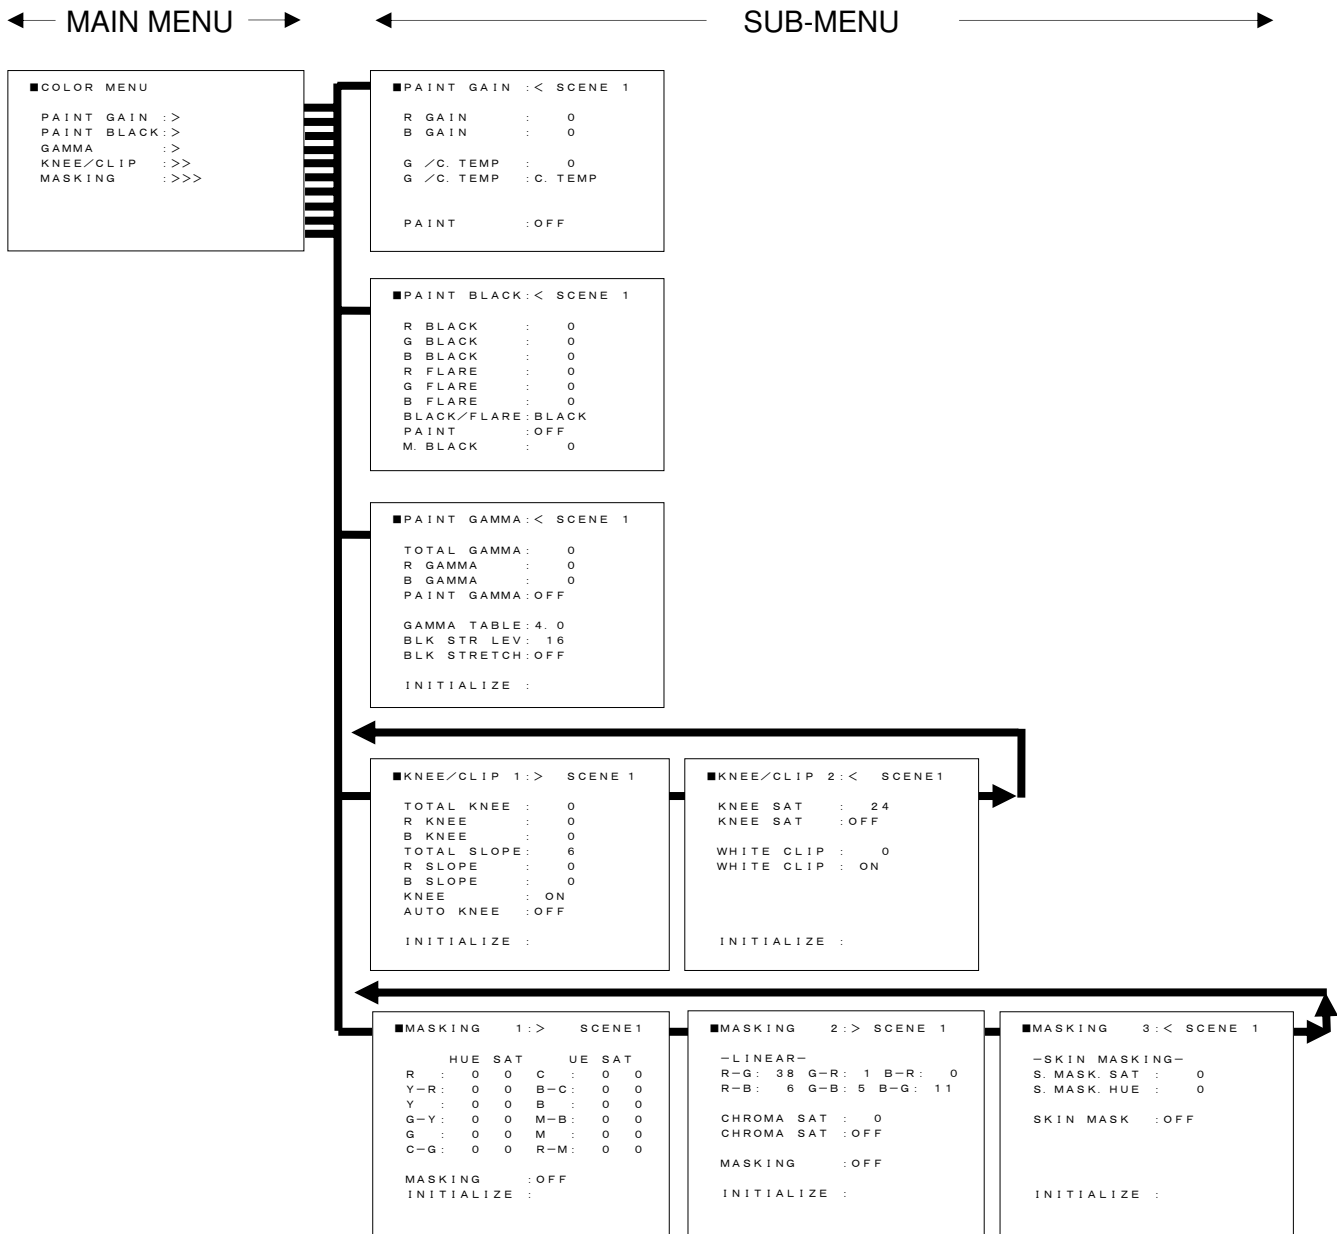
MAIN MENU

SUB-MENU

■COLOR MENU

PAINT GAIN :>
PAINT BLACK:>
GAMMA :>
KNEE/CLIP :>>
MASKING :>>>

■PAINT GAIN :< SCENE 1

R GAIN : 0
B GAIN : 0

G /C. TEMP : 0
G /C. TEMP :C. TEMP

PAINT :OFF

■PAINT BLACK:< SCENE 1

R BLACK : 0
G BLACK : 0
B BLACK : 0
R FLARE : 0
G FLARE : 0
B FLARE : 0
BLACK/FLARE:BLACK
PAINT :OFF
M. BLACK : 0

■PAINT GAMMA:< SCENE 1

TOTAL GAMMA: 0
R GAMMA : 0
B GAMMA : 0
PAINT GAMMA:OFF

GAMMA TABLE:4. 0
BLK STR LEV: 16
BLK STRETCH:OFF

INITIALIZE :

■KNEE/CLIP 1:> SCENE 1

TOTAL KNEE : 0
R KNEE : 0
B KNEE : 0
TOTAL SLOPE: 6
R SLOPE : 0
B SLOPE : 0
KNEE : ON
AUTO KNEE :OFF

INITIALIZE :

■KNEE/CLIP 2:< SCENE1

KNEE SAT : 24
KNEE SAT :OFF

WHITE CLIP : 0
WHITE CLIP : ON

INITIALIZE :

■MASKING 1:> SCENE1

| | HUE | SAT | | UE | SAT |
|---|---|---|---|---|---|
| R : | 0 | 0 | C : | 0 | 0 |
| Y−R: | 0 | 0 | B−C: | 0 | 0 |
| Y : | 0 | 0 | B : | 0 | 0 |
| G−Y: | 0 | 0 | M−B: | 0 | 0 |
| G : | 0 | 0 | M : | 0 | 0 |
| C−G: | 0 | 0 | R−M: | 0 | 0 |

MASKING :OFF
INITIALIZE :

■MASKING 2:> SCENE 1

−LINEAR−
R−G: 38 G−R: 1 B−R: 0
R−B: 6 G−B: 5 B−G: 11

CHROMA SAT : 0
CHROMA SAT :OFF

MASKING :OFF

INITIALIZE :

■MASKING 3:< SCENE 1

−SKIN MASKING−
S. MASK. SAT : 0
S. MASK. HUE : 0

SKIN MASK :OFF

INITIALIZE :